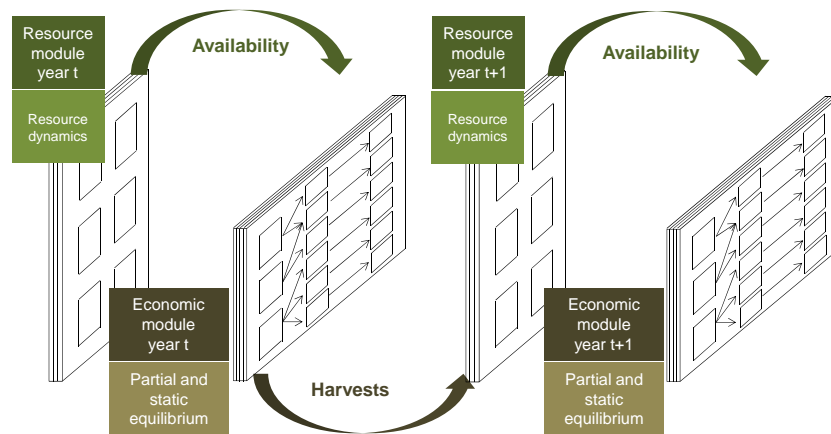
Resource module year t

Resource dynamics

Availability

Economic module year t

Partial and static equilibrium

Harvests

Resource module year t+1

Resource dynamics

Availability

Economic module year t+1

Partial and static equilibrium